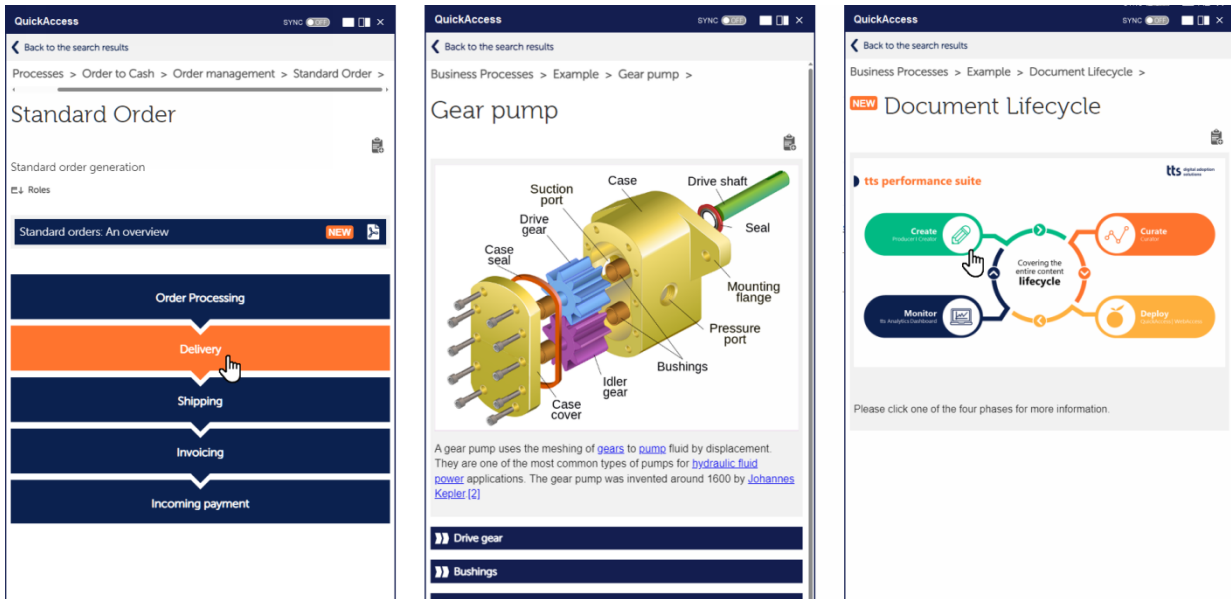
QuickAccess SYNC OFF ×

Back to the search results

Processes > Order to Cash > Order management > Standard Order >

Standard Order

Standard order generation

Roles

Standard orders: An overview NEW

Order Processing

Delivery

Shipping

Invoicing

Incoming payment

QuickAccess SYNC OFF ×

Back to the search results

Business Processes > Example > Gear pump >

Gear pump

Case
Drive shaft
Suction port
Drive gear
Seal
Case seal
Mounting flange
Pressure port
Bushings
Idler gear
Case cover

A gear pump uses the meshing of gears to pump fluid by displacement. They are one of the most common types of pumps for hydraulic fluid power applications. The gear pump was invented around 1600 by Johannes Kepler [2]

Drive gear

Bushings

QuickAccess SYNC OFF ×

Back to the search results

Business Processes > Example > Document Lifecycle >

NEW Document Lifecycle

tts performance suite

tts digital adoption solutions

Create
Producer | Creator

Curate
Curator

Covering the entire content lifecycle

Monitor
tts Analytics Dashboard

Deploy
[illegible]

Please click one of the four phases for more information.